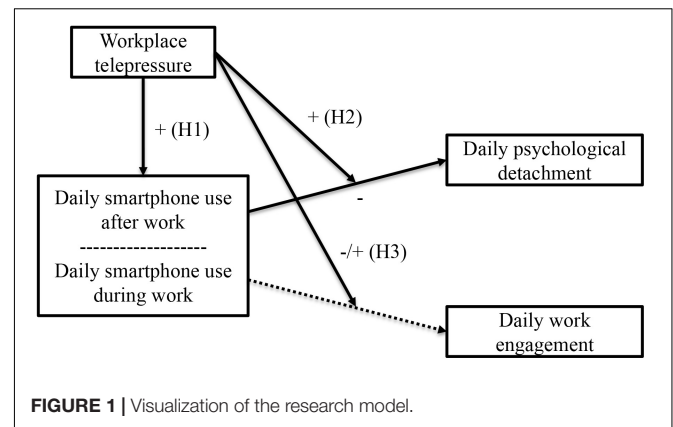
Workplace telepressure

+ (H1)

+ (H2)

Daily psychological detachment

Daily smartphone use after work

-------------------

Daily smartphone use during work

-

-/+ (H3)

Daily work engagement

**FIGURE 1 |** Visualization of the research model.